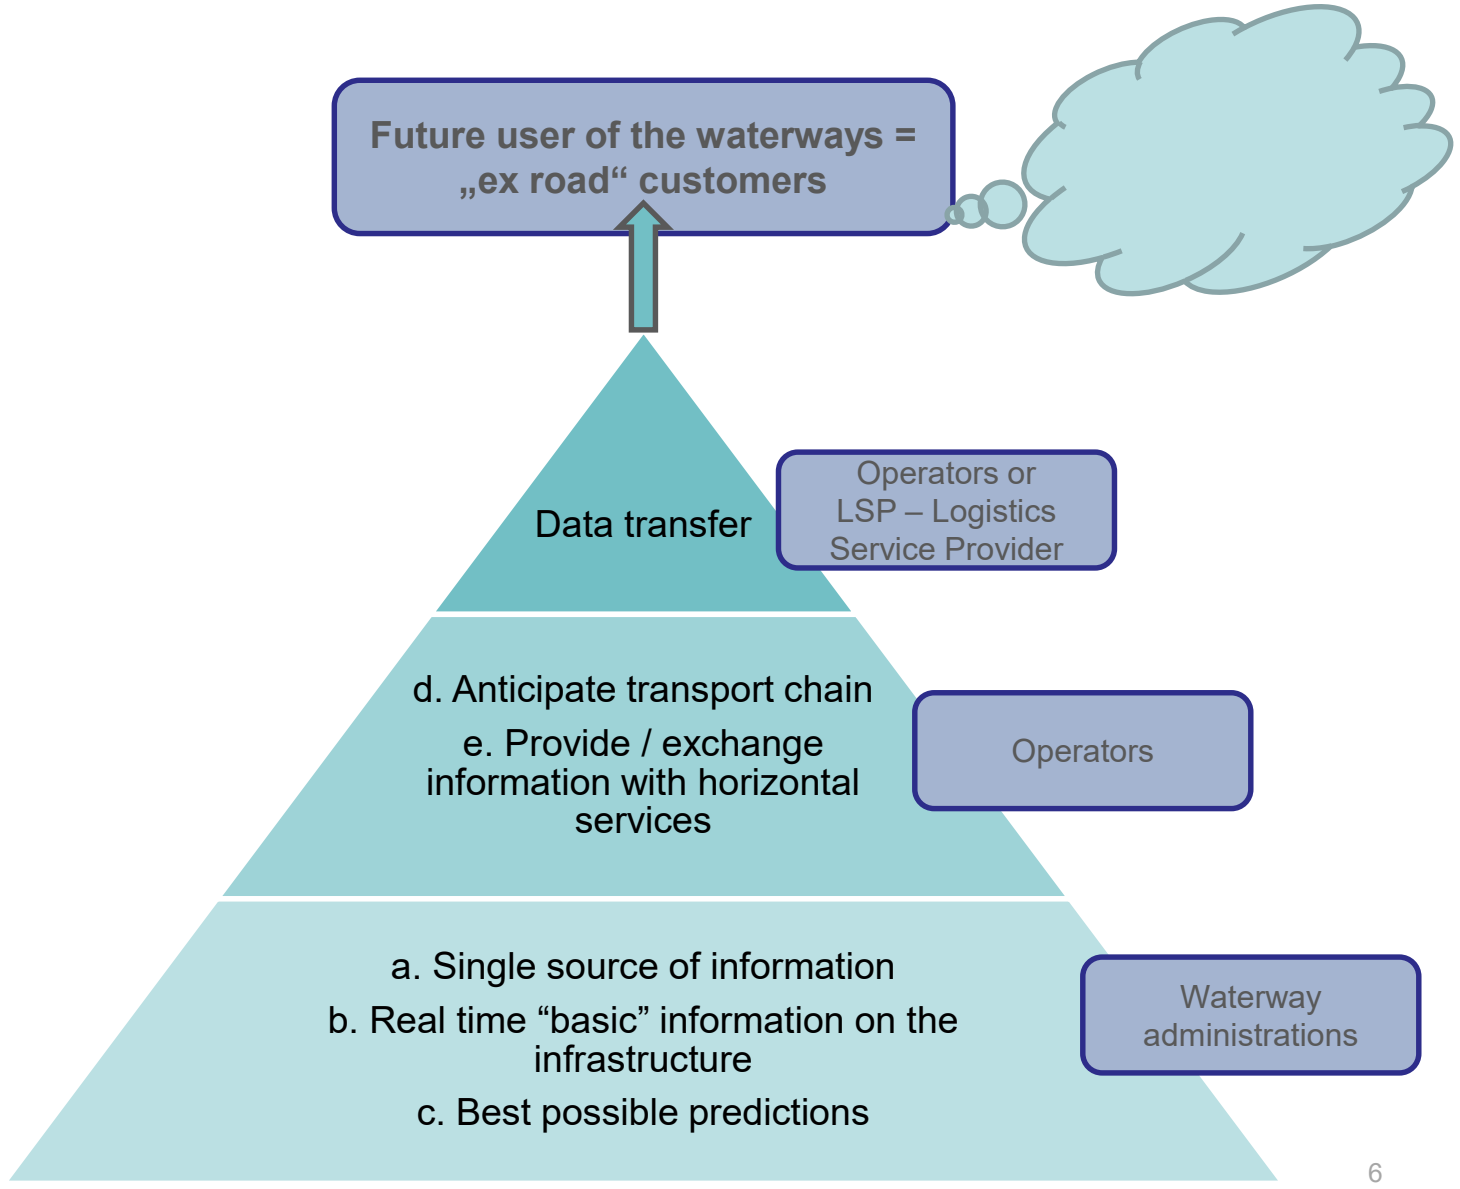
Future user of the waterways = „ex road“ customers

Data transfer

Operators or LSP – Logistics Service Provider

d. Anticipate transport chain

e. Provide / exchange information with horizontal services

Operators

a. Single source of information

b. Real time “basic” information on the infrastructure

c. Best possible predictions

Waterway administrations

6